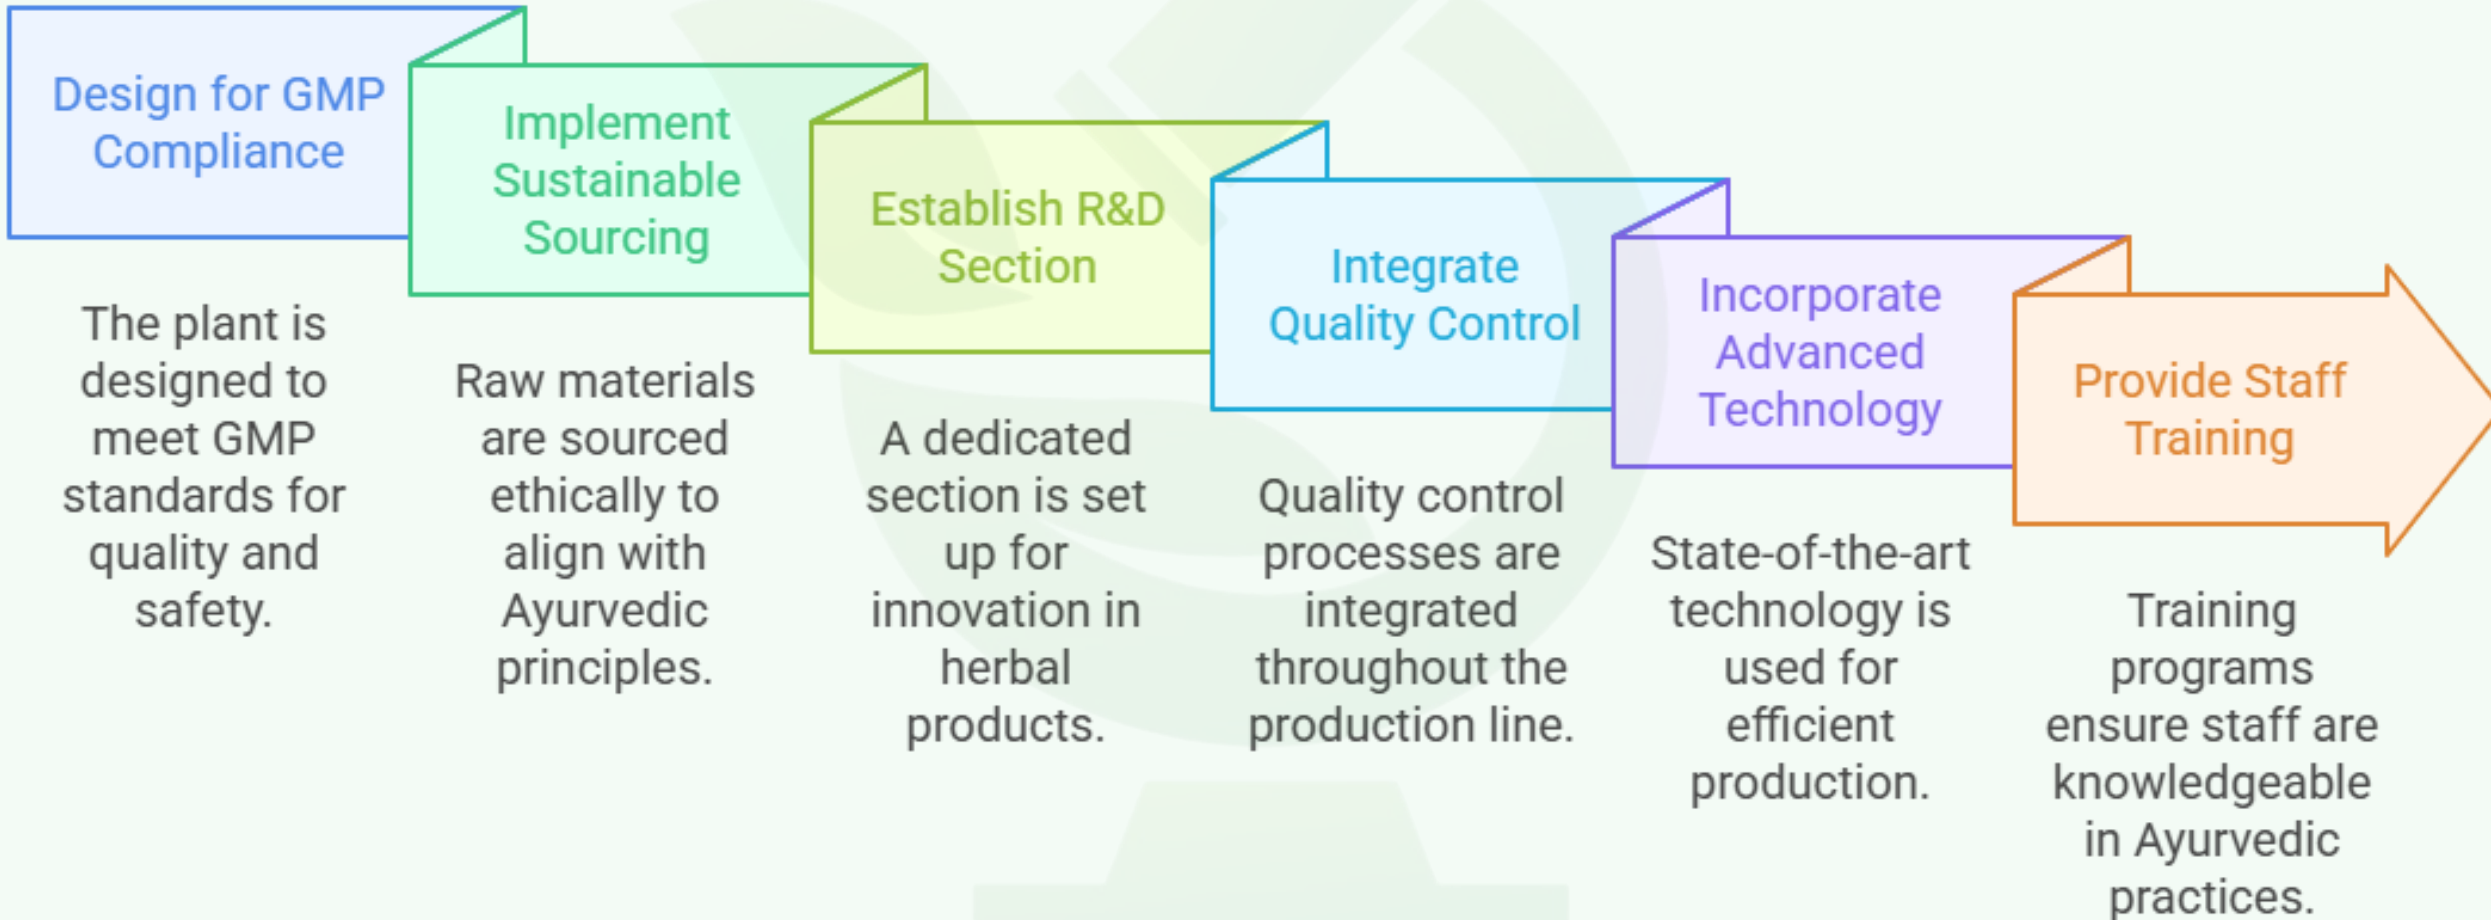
Design for GMP Compliance

The plant is designed to meet GMP standards for quality and safety.

Implement Sustainable Sourcing

Raw materials are sourced ethically to align with Ayurvedic principles.

Establish R&D Section

A dedicated section is set up for innovation in herbal products.

Integrate Quality Control

Quality control processes are integrated throughout the production line.

Incorporate Advanced Technology

State-of-the-art technology is used for efficient production.

Provide Staff Training

Training programs ensure staff are knowledgeable in Ayurvedic practices.